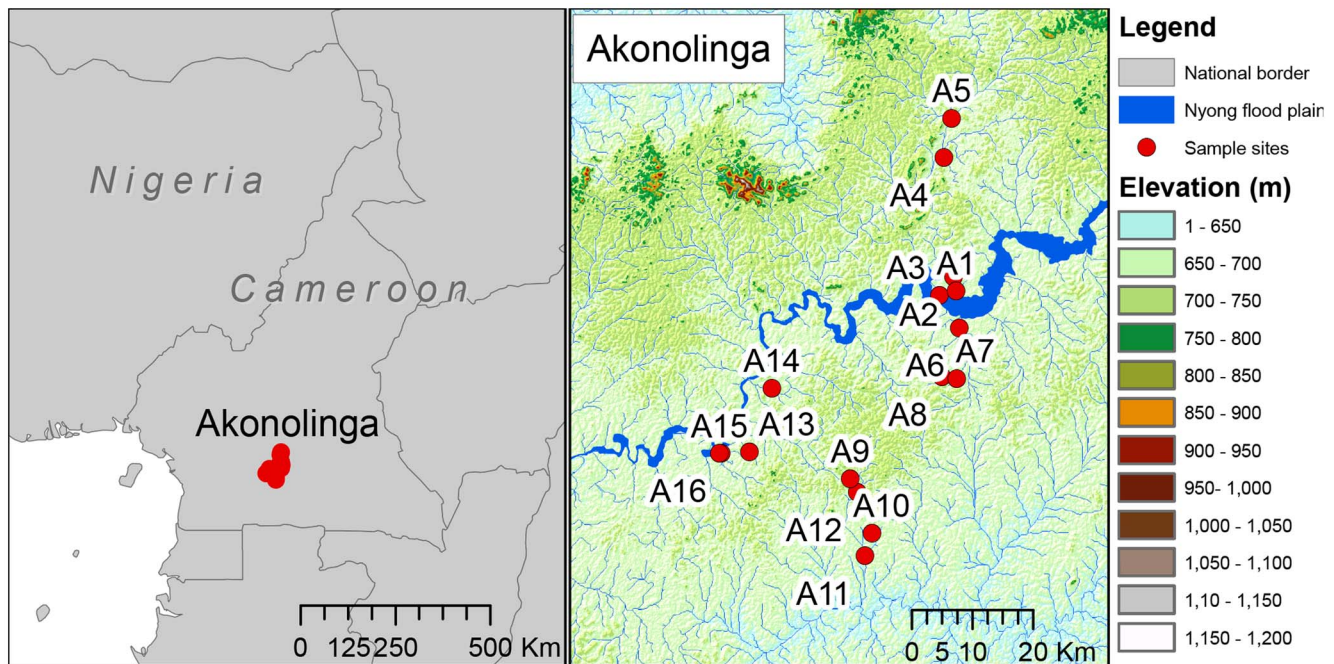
Nigeria

Cameroon

Akonolinga

0 125 250 500 Km

Akonolinga

A5

A4

A3 A1

A2

A7

A6

A8

A14

A15 A13

A9

A16

A10

A12

A11

0 5 10 20 Km

Legend

National border

Nyong flood plain

Sample sites

Elevation (m)

1 - 650

650 - 700

700 - 750

750 - 800

800 - 850

850 - 900

900 - 950

950- 1,000

1,000 - 1,050

1,050 - 1,100

1,10 - 1,150

1,150 - 1,200